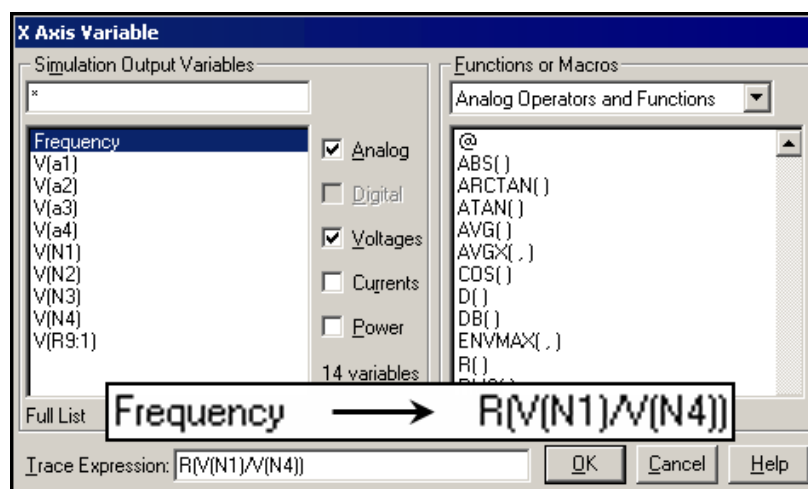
X Axis Variable

Simulation Output Variables

*

Frequency
V(a1)
V(a2)
V(a3)
V(a4)
V(N1)
V(N2)
V(N3)
V(N4)
V(R9:1)

Analog
Digital
Voltages
Currents
Power

14 variables

Full List

Functions or Macros

Analog Operators and Functions

@
ABS( )
ARCTAN( )
ATAN( )
AVG( )
AVGX( , )
COS( )
D( )
DB( )
ENVMAX( , )
R( )
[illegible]

Frequency ⟶ R(V(N1)/V(N4))

Trace Expression: R(V(N1)/V(N4))

OK
Cancel
Help